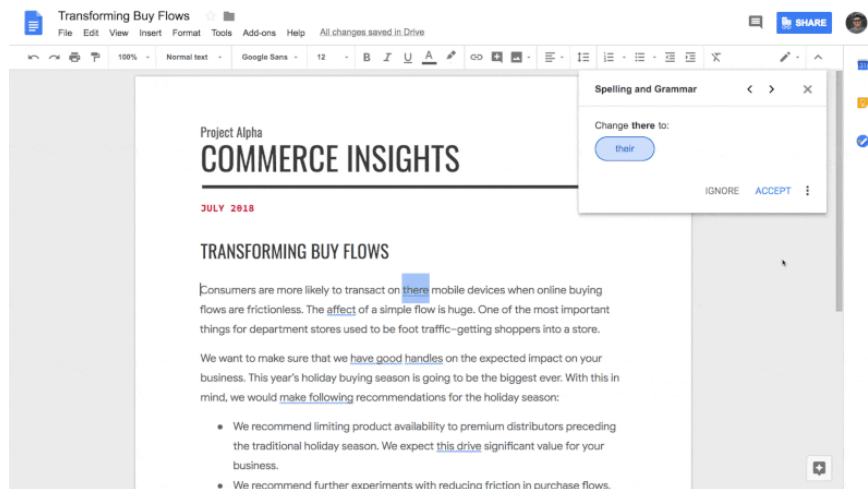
Transforming Buy Flows

File Edit View Insert Format Tools Add-ons Help All changes saved in Drive

SHARE

100% Normal text Google Sans 12

Spelling and Grammar

Change **there** to:

their

IGNORE ACCEPT

Project Alpha

COMMERCE INSIGHTS

JULY 2018

TRANSFORMING BUY FLOWS

Consumers are more likely to transact on there mobile devices when online buying flows are frictionless. The affect of a simple flow is huge. One of the most important things for department stores used to be foot traffic–getting shoppers into a store.

We want to make sure that we have good handles on the expected impact on your business. This year's holiday buying season is going to be the biggest ever. With this in mind, we would make following recommendations for the holiday season:

- We recommend limiting product availability to premium distributors preceding the traditional holiday season. We expect this drive significant value for your business.
- We recommend further experiments with reducing friction in purchase flows.